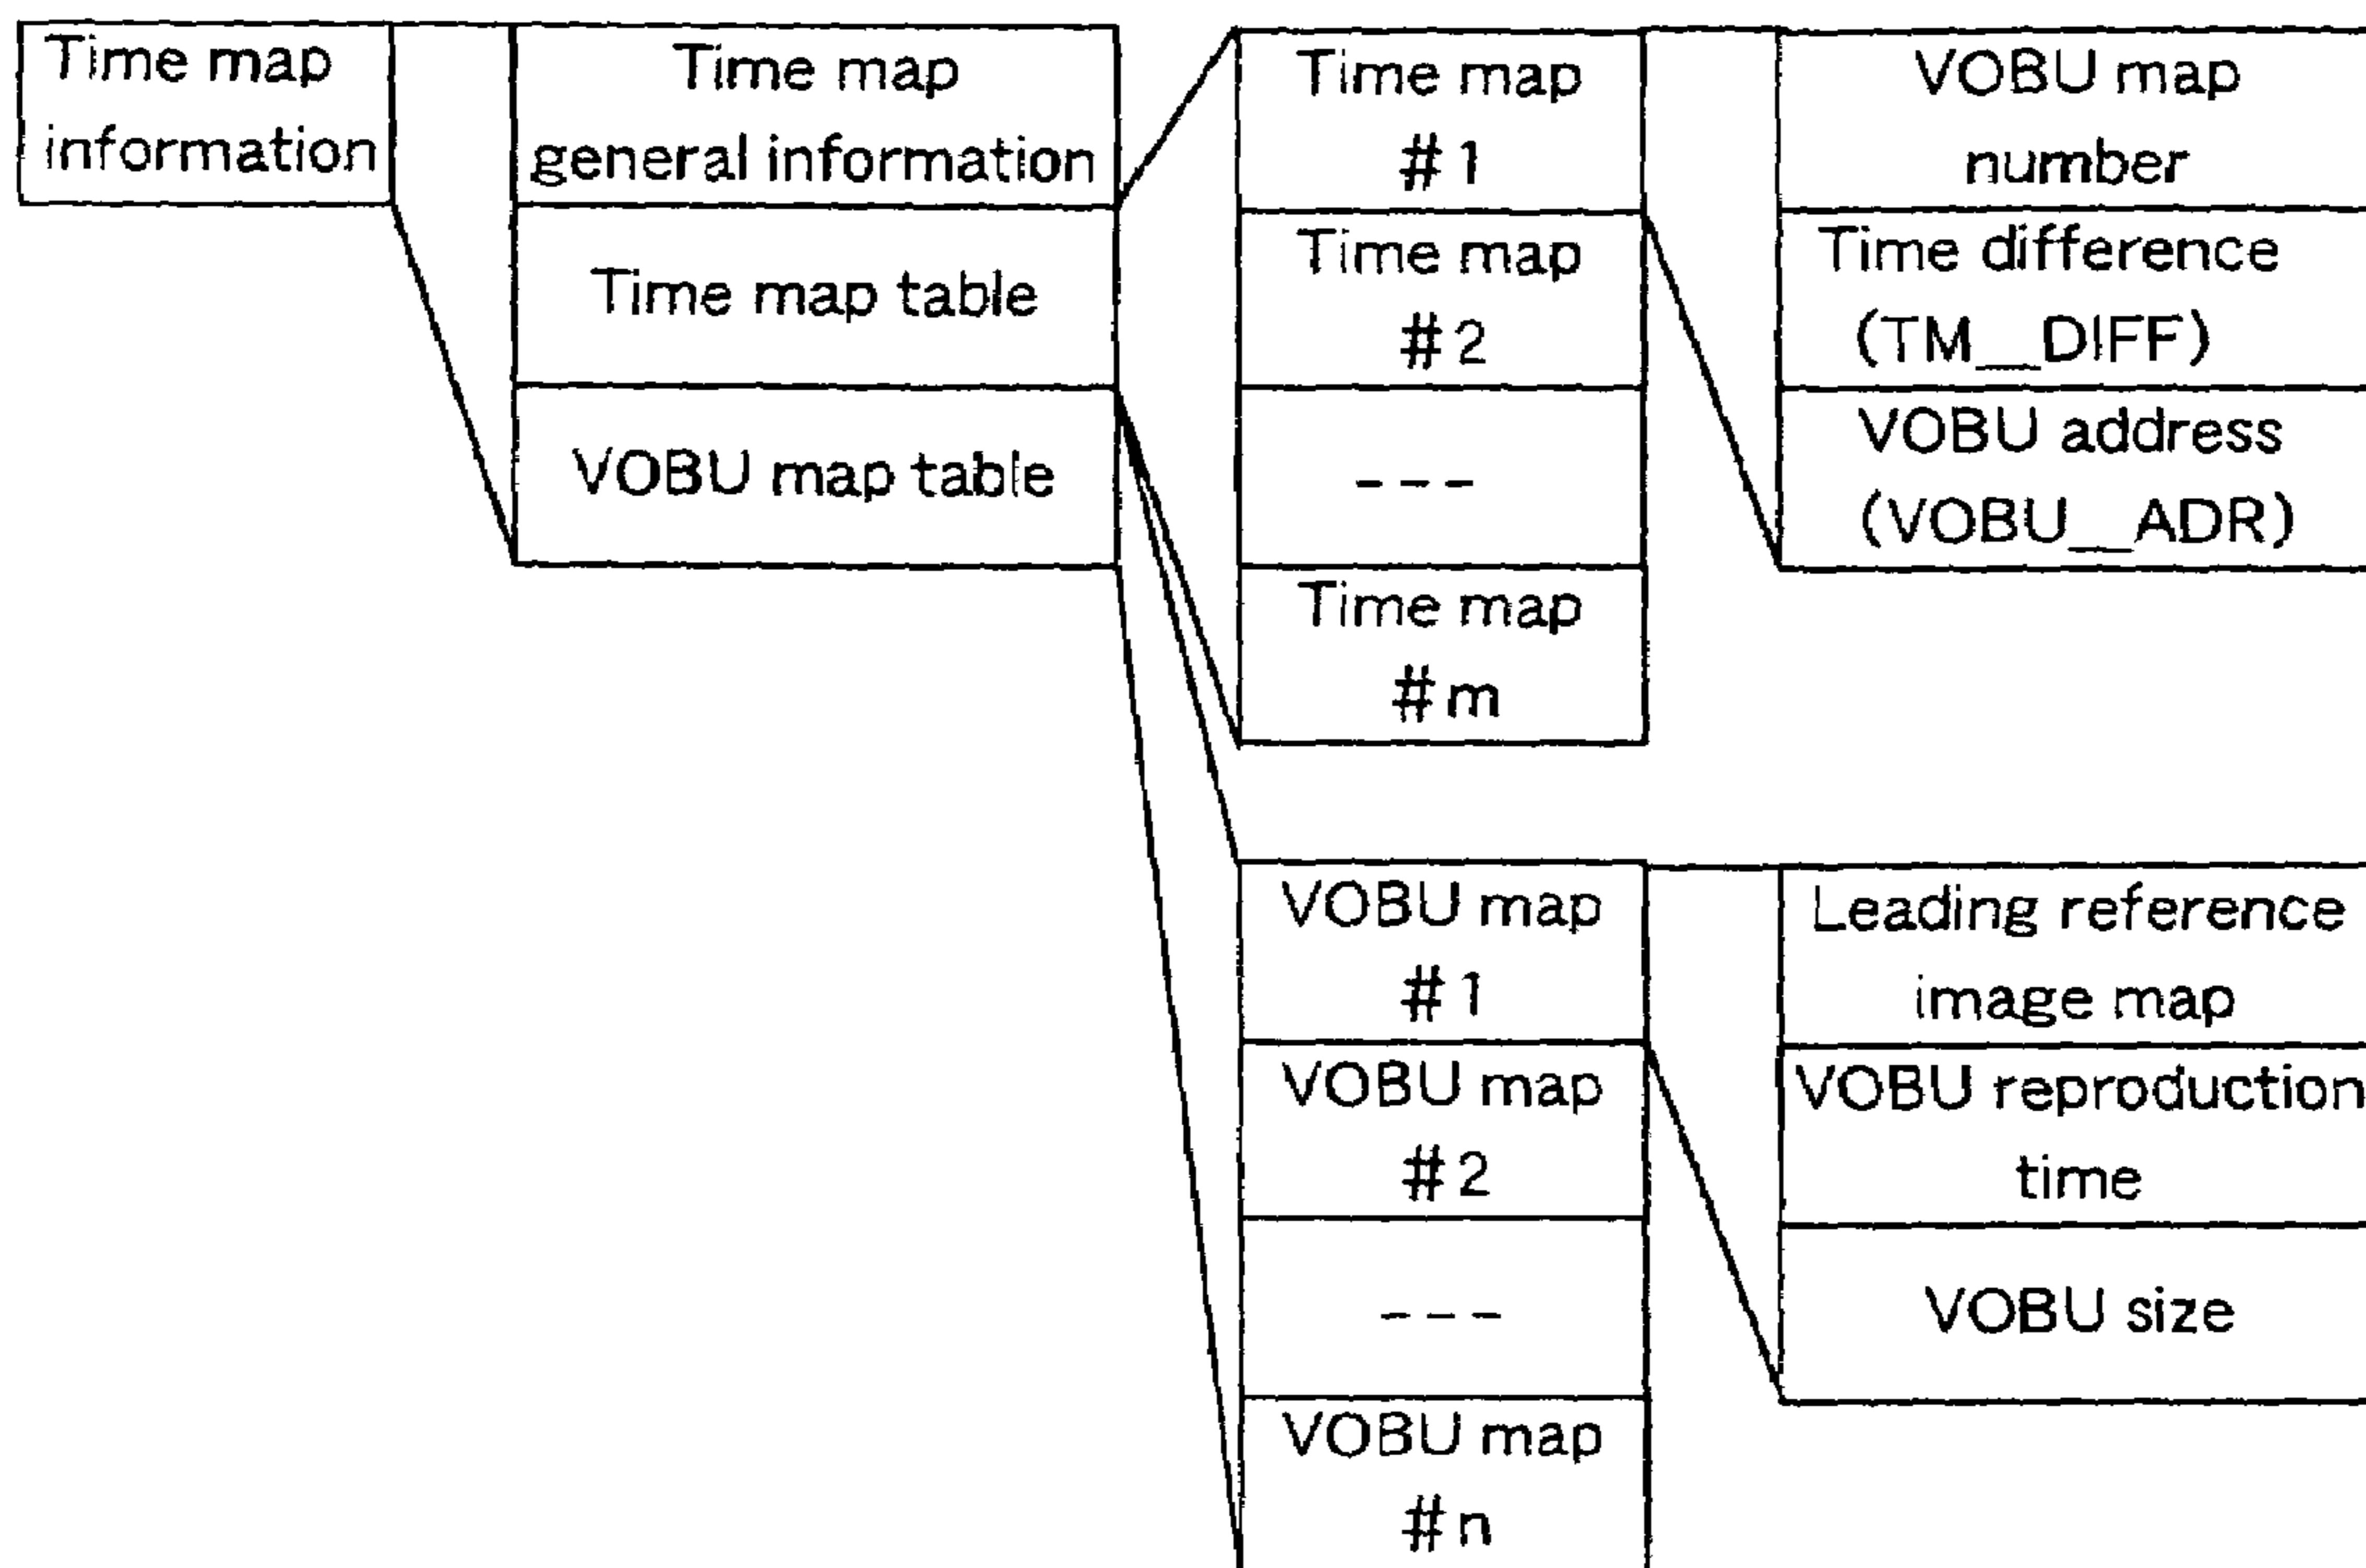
Time map information

Time map general information

Time map table

VOBU map table

Time map #1

Time map #2

---

Time map #m

VOBU map number

Time difference (TM__DIFF)

VOBU address (VOBU__ADR)

VOBU map #1

VOBU map #2

---

VOBU map #n

Leading reference image map

VOBU reproduction time

VOBU size